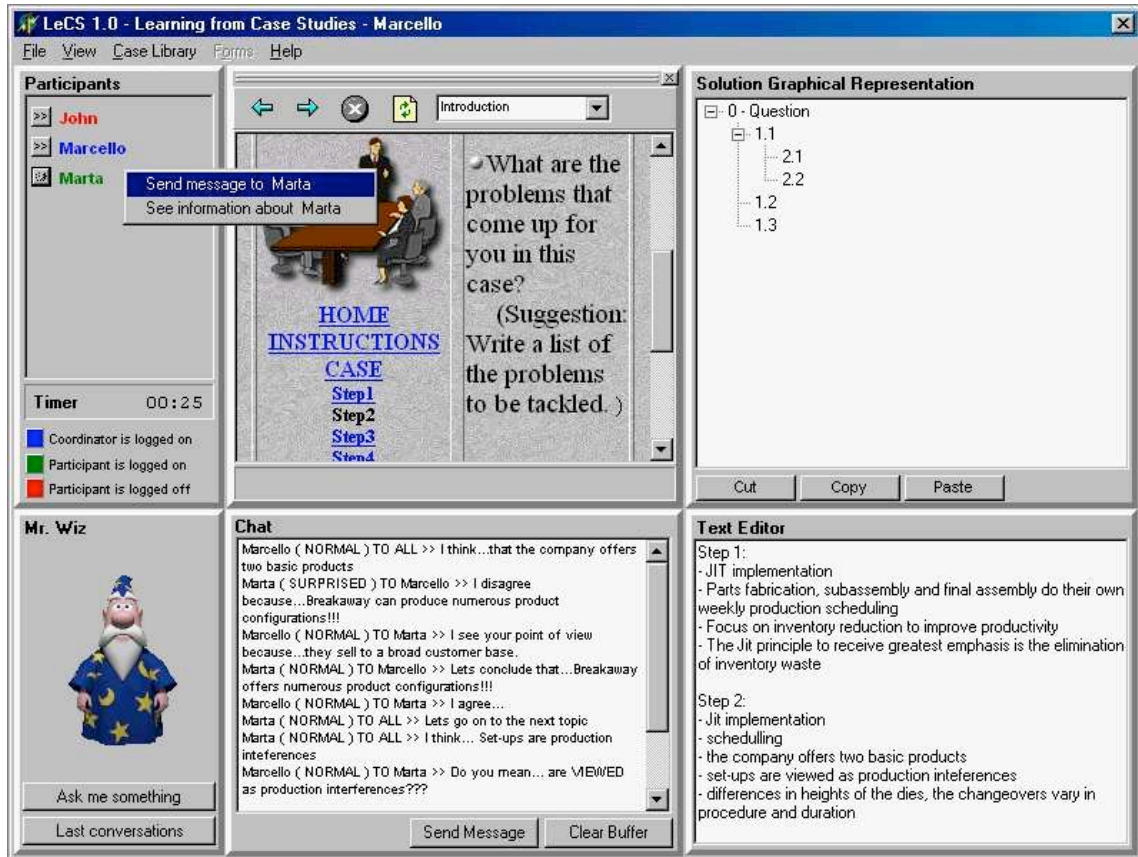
LeCS 1.0 - Learning from Case Studies - Marcello

File View Case Library Forms Help

Participants
John
Marcello
Marta

Send message to Marta
See information about Marta

Timer 00:25

Coordinator is logged on
Participant is logged on
Participant is logged off

Introduction

What are the problems that come up for you in this case? (Suggestion: Write a list of the problems to be tackled.)

HOME
INSTRUCTIONS
CASE
Step1
Step2
Step3
Step4

Solution Graphical Representation
0 - Question
1.1
2.1
2.2
1.2
1.3

Cut Copy Paste

Mr. Wiz

Ask me something
Last conversations

Chat
Marcello ( NORMAL ) TO ALL >> I think...that the company offers two basic products
Marta ( SURPRISED ) TO Marcello >> I disagree because...Breakaway can produce numerous product configurations!!!
Marcello ( NORMAL ) TO Marta >> I see your point of view because...they sell to a broad customer base.
Marta ( NORMAL ) TO Marcello >> Lets conclude that...Breakaway offers numerous product configurations!!!
Marcello ( NORMAL ) TO Marta >> I agree...
Marta ( NORMAL ) TO ALL >> Lets go on to the next topic
Marta ( NORMAL ) TO ALL >> I think... Set-ups are production inteferences
Marcello ( NORMAL ) TO Marta >> Do you mean... are VIEWED as production interferences???

Send Message Clear Buffer

Text Editor
Step 1:
- JIT implementation
- Parts fabrication, subassembly and final assembly do their own weekly production scheduling
- Focus on inventory reduction to improve productivity
- The Jit principle to receive greatest emphasis is the elimination of inventory waste

Step 2:
- Jit implementation
- schedulling
- the company offers two basic products
- set-ups are viewed as production inteferences
- differences in heights of the dies, the changeovers vary in procedure and duration